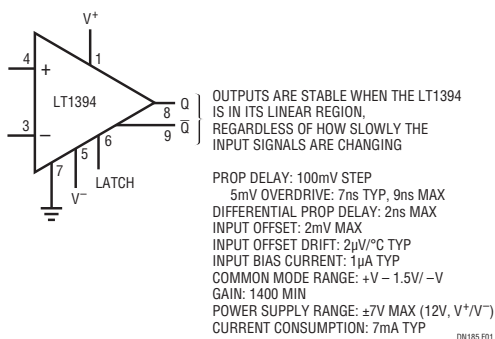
$V^+$

1

4

+

LT1394

3

−

7

5

$V^-$

6

LATCH

Q

8

$\overline{Q}$

9

OUTPUTS ARE STABLE WHEN THE LT1394 IS IN ITS LINEAR REGION, REGARDLESS OF HOW SLOWLY THE INPUT SIGNALS ARE CHANGING

PROP DELAY: 100mV STEP
5mV OVERDRIVE: 7ns TYP, 9ns MAX
DIFFERENTIAL PROP DELAY: 2ns MAX
INPUT OFFSET: 2mV MAX
INPUT OFFSET DRIFT: 2μV/°C TYP
INPUT BIAS CURRENT: 1μA TYP
COMMON MODE RANGE: +V – 1.5V/ –V
GAIN: 1400 MIN
POWER SUPPLY RANGE: ±7V MAX (12V, $V^+/V^-$)
CURRENT CONSUMPTION: 7mA TYP

DN185 F01